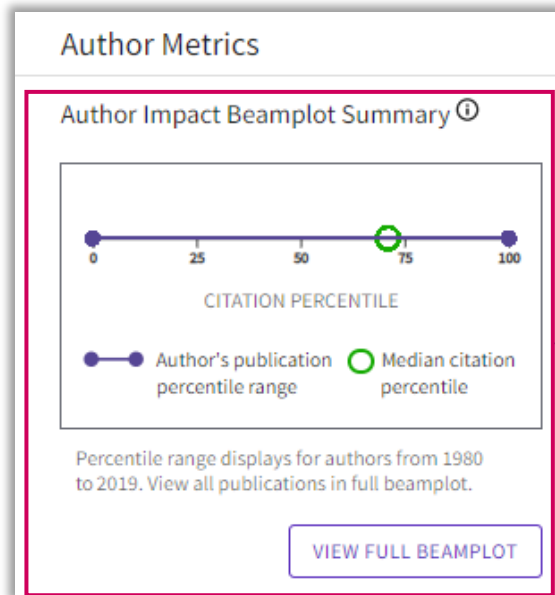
Author Metrics

Author Impact Beamplot Summary ⓘ

0 25 50 75 100

CITATION PERCENTILE

Author's publication percentile range

Median citation percentile

Percentile range displays for authors from 1980 to 2019. View all publications in full beamplot.

VIEW FULL BEAMPLOT